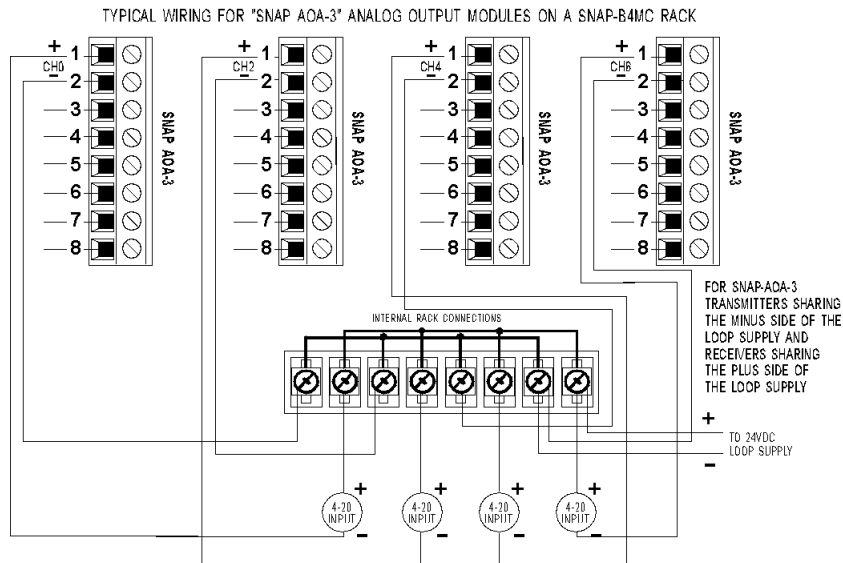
TYPICAL WIRING FOR "SNAP AOA-3" ANALOG OUTPUT MODULES ON A SNAP-B4MC RACK

+ 1
CH0
− 2
3
4
5
6
7
8
SNAP AOA-3

+ 1
CH2
− 2
3
4
5
6
7
8
SNAP AOA-3

+ 1
CH4
− 2
3
4
5
6
7
8
SNAP AOA-3

+ 1
CH6
− 2
3
4
5
6
7
8
SNAP AOA-3

FOR SNAP-AOA-3 TRANSMITTERS SHARING THE MINUS SIDE OF THE LOOP SUPPLY AND RECEIVERS SHARING THE PLUS SIDE OF THE LOOP SUPPLY

INTERNAL RACK CONNECTIONS

+
TO 24VDC
LOOP SUPPLY
−

+ 4-20 INPUT −
+ 4-20 INPUT −
+ 4-20 INPUT −
+ 4-20 INPUT −